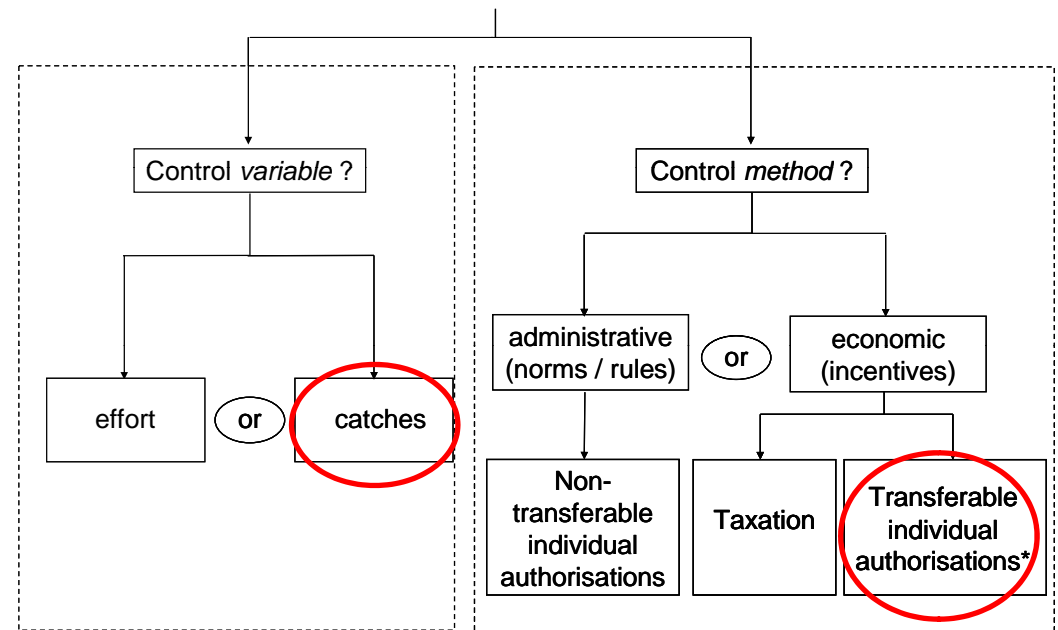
Control *variable* ?

effort

or

catches

Control *method* ?

administrative (norms / rules)

or

economic (incentives)

Non-transferable individual authorisations

Taxation

Transferable individual authorisations*